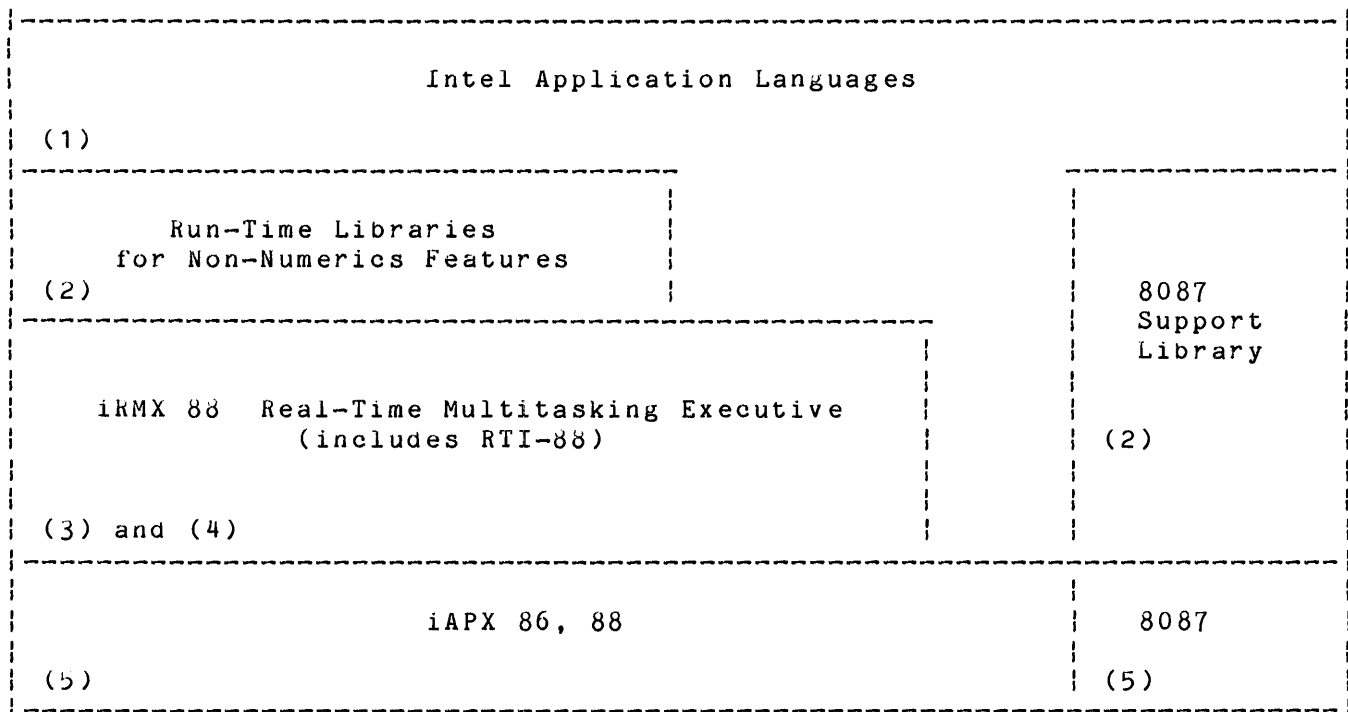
Intel Application Languages

(1)

Run-Time Libraries for Non-Numerics Features

(2)

8087 Support Library

(2)

iRMX 88 Real-Time Multitasking Executive (includes RTI-88)

(3) and (4)

iAPX 86, 88

(5)

8087

(5)